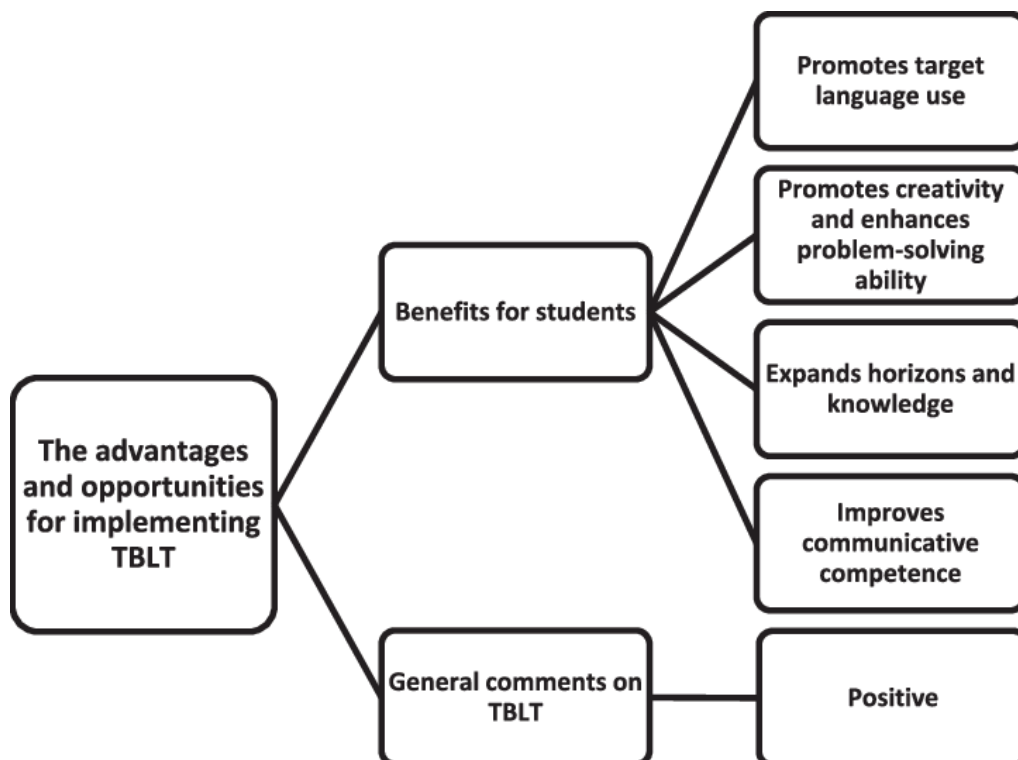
The advantages and opportunities for implementing TBLT

Benefits for students

Promotes target language use

Promotes creativity and enhances problem-solving ability

Expands horizons and knowledge

Improves communicative competence

General comments on TBLT

Positive